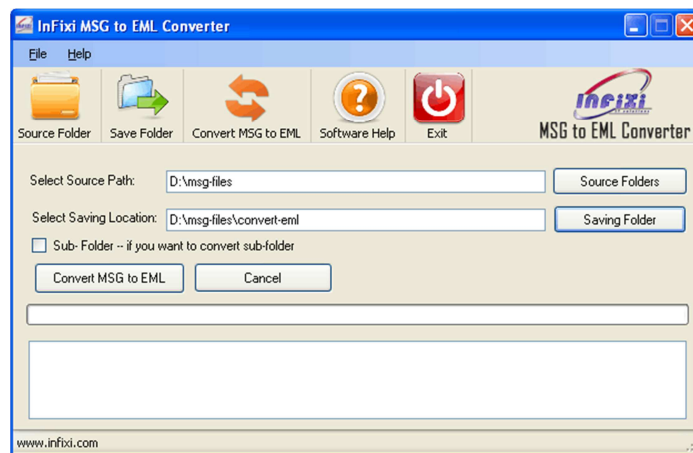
InFixi MSG to EML Converter

File Help

Source Folder
Save Folder
Convert MSG to EML
Software Help
Exit

InFixi
MSG to EML Converter

Select Source Path: D:\msg-files
Source Folders

Select Saving Location: D:\msg-files\convert-eml
Saving Folder

Sub- Folder -- if you want to convert sub-folder

Convert MSG to EML
Cancel

www.infixi.com